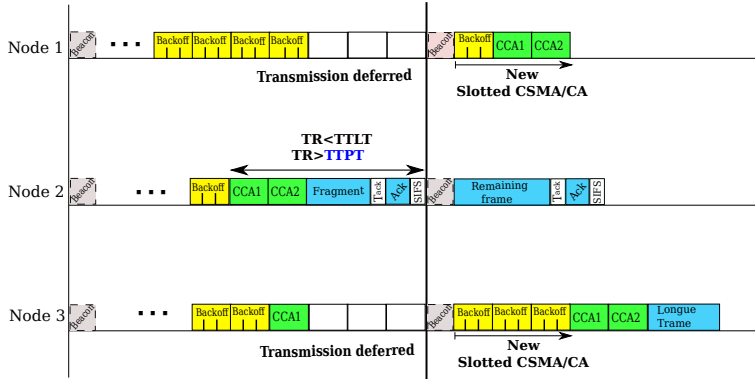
Node 1

Beacon

...

Backoff Backoff Backoff Backoff

Transmission deferred

Beacon

Backoff CCA1 CCA2

New
Slotted CSMA/CA

TR<TTLT
TR>TTPT

Node 2

Beacon

...

Backoff CCA1 CCA2 Fragment Tack Ack SIFS

Beacon

Remaining frame Tack Ack SIFS

Node 3

Beacon

...

Backoff Backoff CCA1

Transmission deferred

Beacon

Backoff Backoff Backoff CCA1 CCA2 Longue Trame

New
Slotted CSMA/CA